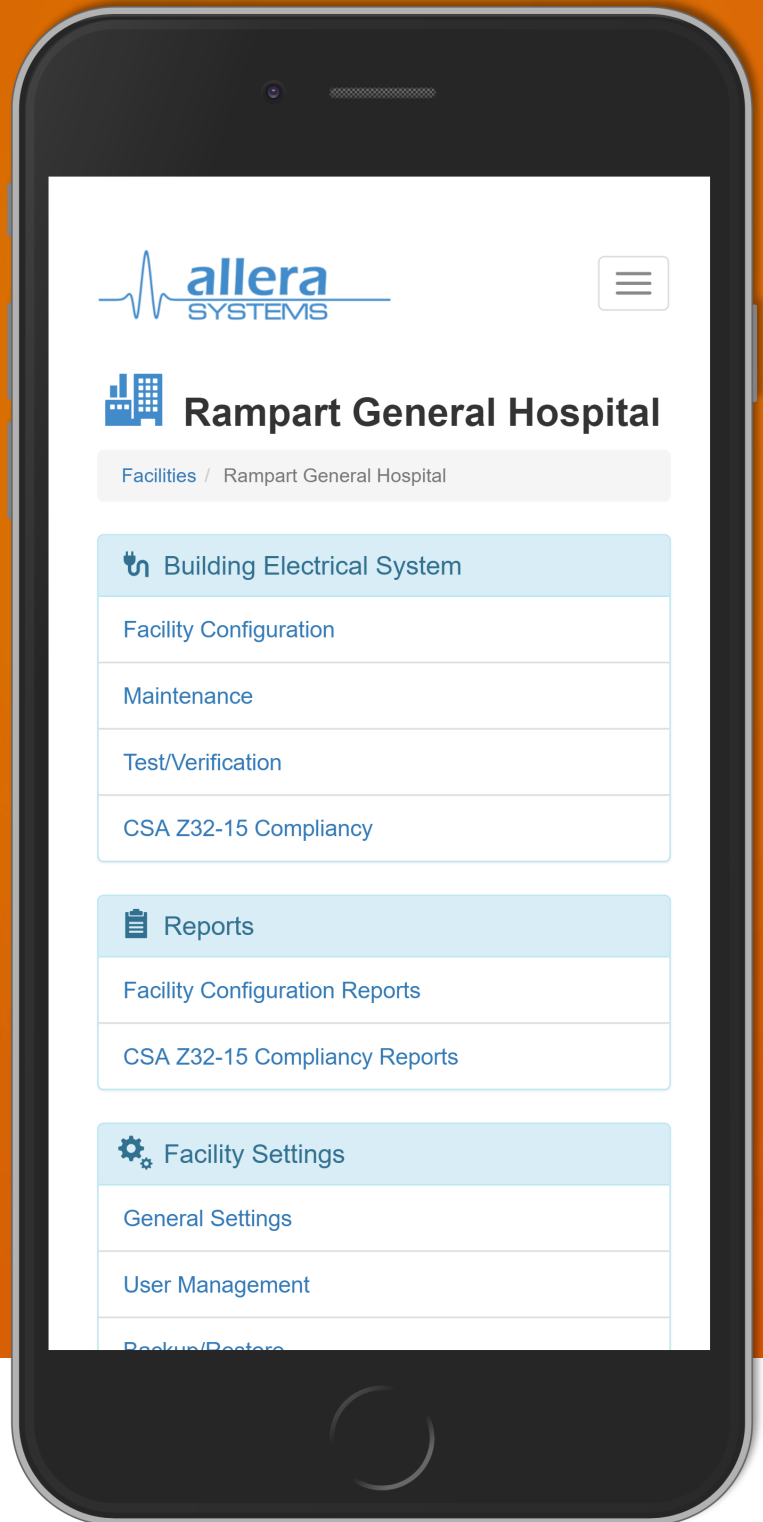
allera
SYSTEMS

Rampart General Hospital

Facilities / Rampart General Hospital

Building Electrical System

Facility Configuration

Maintenance

Test/Verification

CSA Z32-15 Compliancy

Reports

Facility Configuration Reports

CSA Z32-15 Compliancy Reports

Facility Settings

General Settings

User Management

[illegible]